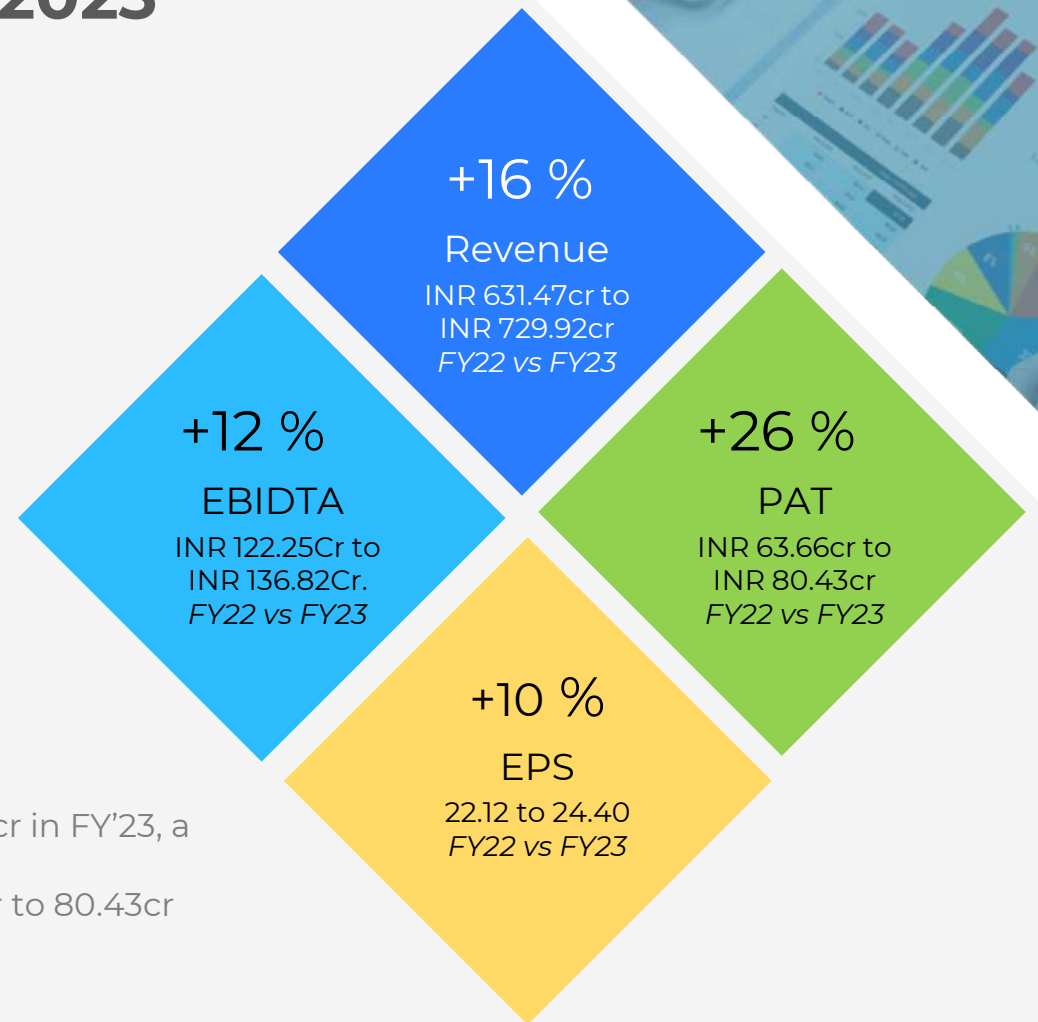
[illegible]2023

+16 %
Revenue
INR 631.47cr to INR 729.92cr
*FY22 vs FY23*

+12 %
EBIDTA
INR 122.25Cr to INR 136.82Cr.
*FY22 vs FY23*

+26 %
PAT
INR 63.66cr to INR 80.43cr
*FY22 vs FY23*

+10 %
EPS
22.12 to 24.40
*FY22 vs FY23*

cr in FY'23, a

to 80.43cr